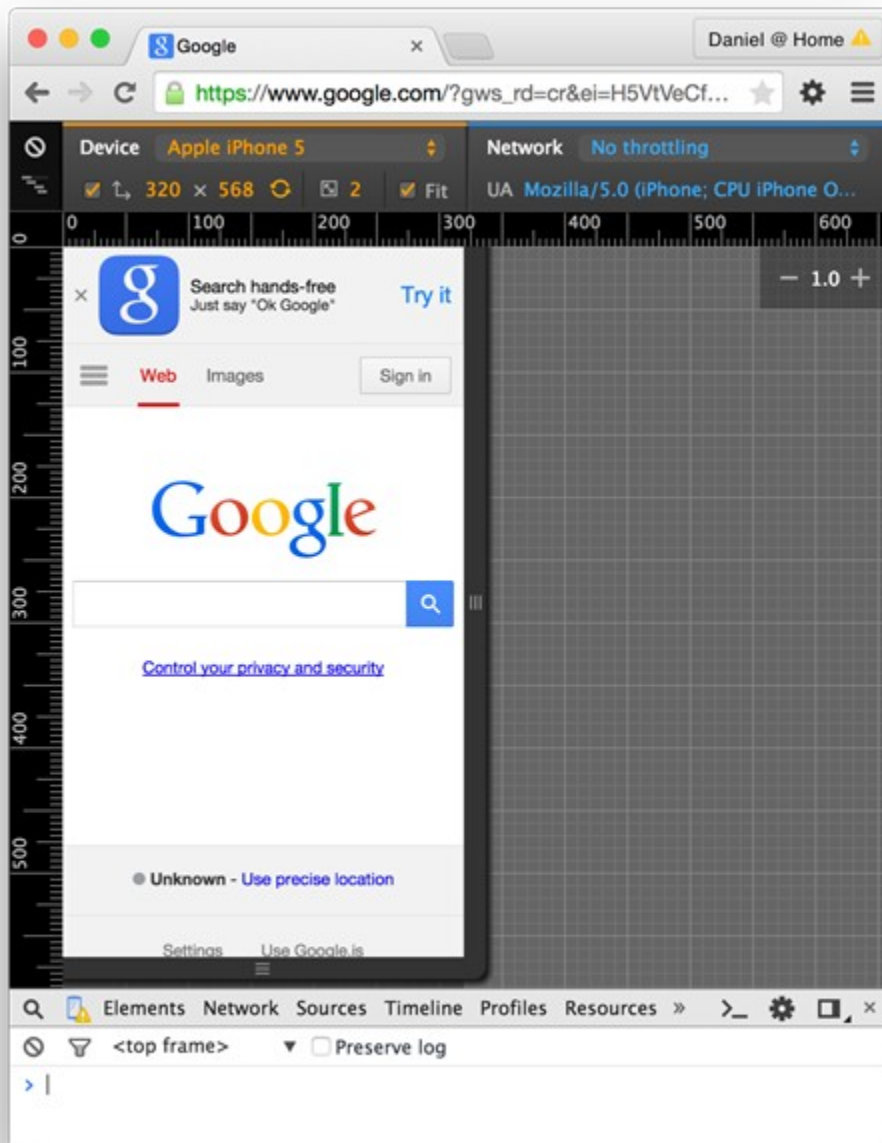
Google ×

Daniel @ Home

https://www.google.com/?gws_rd=cr&ei=H5VtVeCf...

Device Apple iPhone 5

Network No throttling

320 × 568 2 Fit

UA Mozilla/5.0 (iPhone; CPU iPhone O...

0 100 200 300 400 500 600

− 1.0 +

100

200

300

400

500

×

Search hands-free
Just say "Ok Google"

Try it

Web Images Sign in

Google

Control your privacy and security

Unknown - Use precise location

Settings Use Google.is

Elements Network Sources Timeline Profiles Resources »

<top frame> ▼ Preserve log

>|